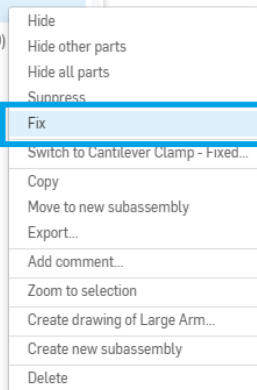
Hide
Hide other parts
Hide all parts
Suppress
Fix
Switch to Cantilever Clamp - Fixed...
Copy
Move to new subassembly
Export...
Add comment...
Zoom to selection
Create drawing of Large Arm...
Create new subassembly
Delete